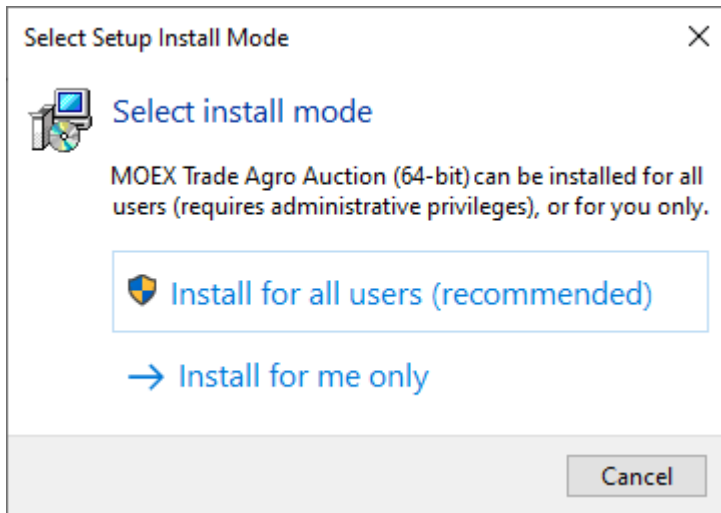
Select Setup Install Mode

×

Select install mode

MOEX Trade Agro Auction (64-bit) can be installed for all users (requires administrative privileges), or for you only.

Install for all users (recommended)

→ Install for me only

Cancel